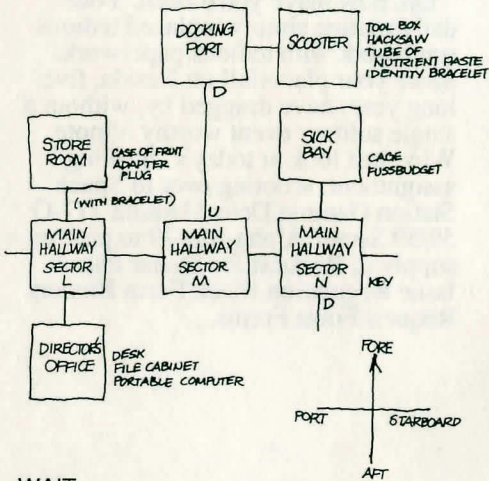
DOCKING PORT

SCOOTER

TOOL BOX
HACKSAW
TUBE OF NUTRIENT PASTE
IDENTITY BRACELET

D

STORE ROOM

CASE OF FRONT ADAPTER PLUG

(WITH BRACELET)

SICK BAY

CAGE
FUSSBUDGET

U

MAIN HALLWAY SECTOR L

MAIN HALLWAY SECTOR M

MAIN HALLWAY SECTOR N

KEY

DIRECTOR'S OFFICE

DESK
FILE CABINET
PORTABLE COMPUTER

FORE

PORT

STARBOARD

AFT

WAIT